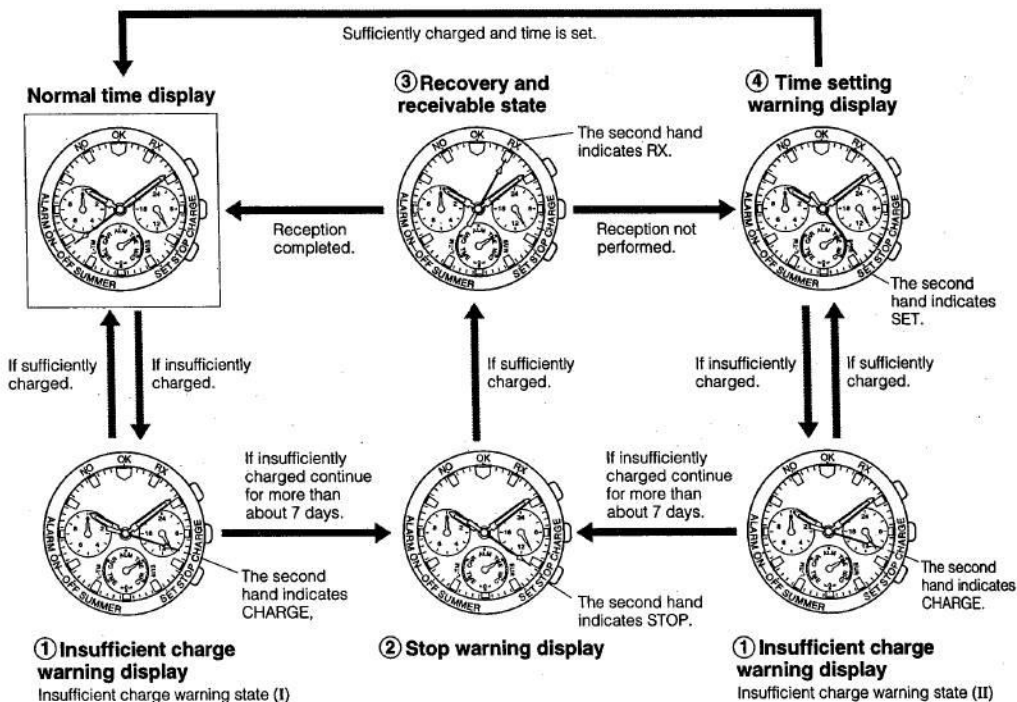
Sufficiently charged and time is set.

Normal time display

NO OK RX ALARM ON-OFF SUMMER SET STOP CHARGE

③ Recovery and receivable state

The second hand indicates RX.

NO OK RX ALARM ON-OFF SUMMER SET STOP CHARGE

④ Time setting warning display

NO OK RX ALARM ON-OFF SUMMER SET STOP CHARGE

Reception completed.

Reception not performed.

The second hand indicates SET.

If sufficiently charged.

If insufficiently charged.

If sufficiently charged.

If insufficiently charged.

If sufficiently charged.

NO OK RX ALARM ON-OFF SUMMER SET STOP CHARGE

If insufficiently charged continue for more than about 7 days.

NO OK RX ALARM ON-OFF SUMMER SET STOP CHARGE

If insufficiently charged continue for more than about 7 days.

NO OK RX ALARM ON-OFF SUMMER SET STOP CHARGE

The second hand indicates CHARGE,

The second hand indicates STOP.

The second hand indicates CHARGE.

① Insufficient charge warning display
Insufficient charge warning state (I)

② Stop warning display

① Insufficient charge warning display
Insufficient charge warning state (II)